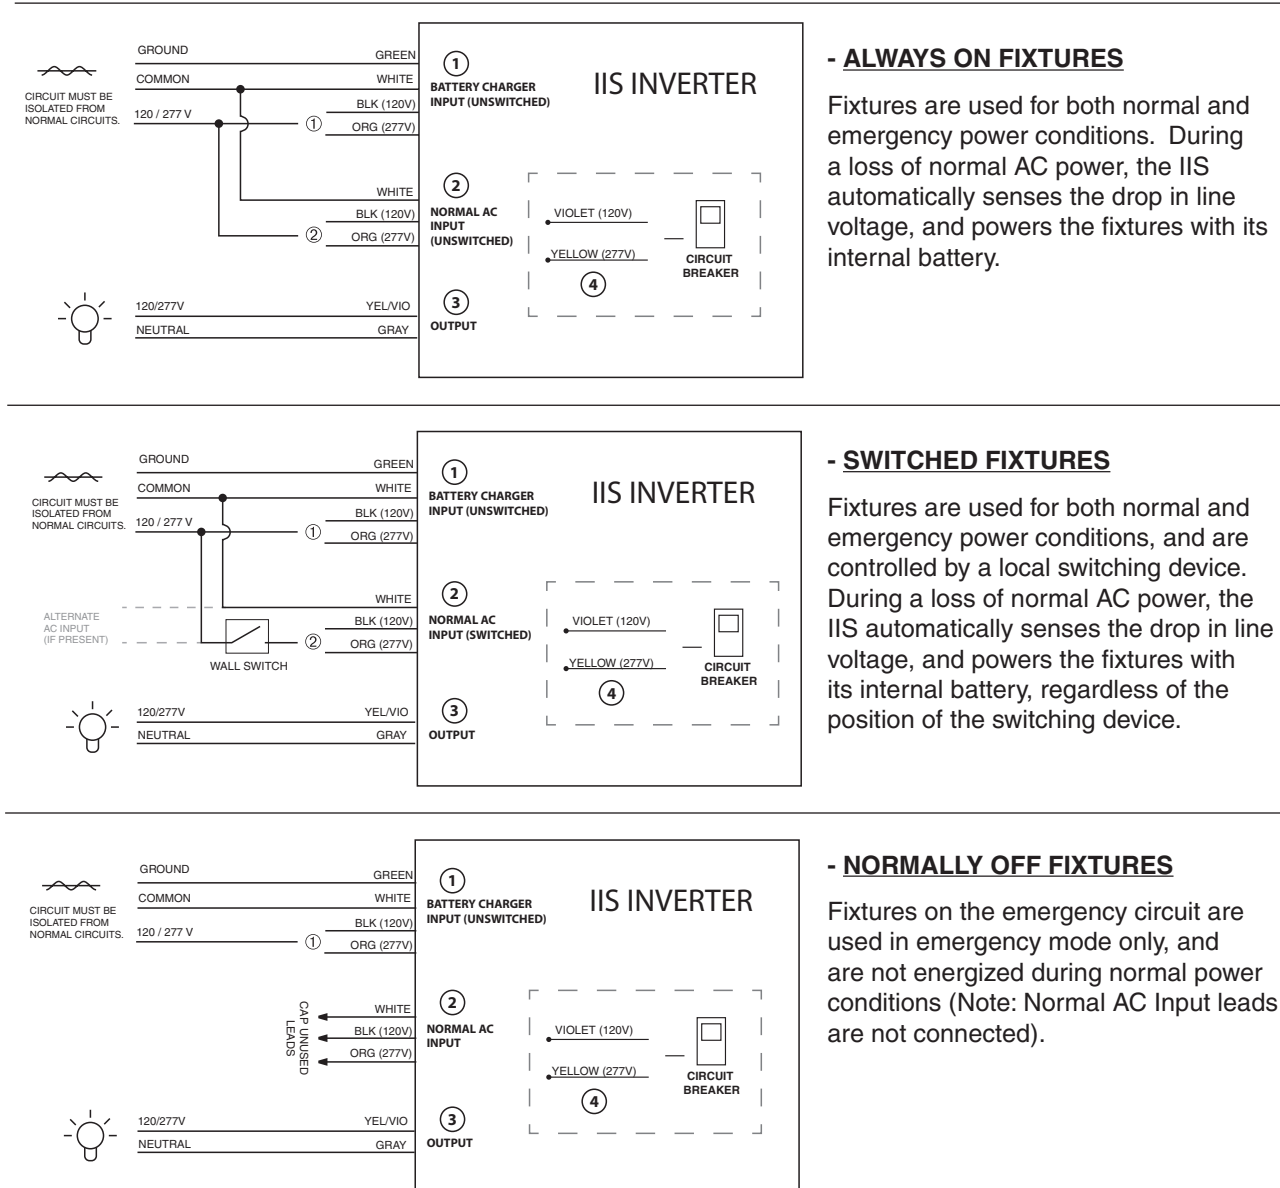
GROUND
COMMON
CIRCUIT MUST BE ISOLATED FROM NORMAL CIRCUITS.
120 / 277 V
GREEN
WHITE
BLK (120V)
① ORG (277V)
WHITE
BLK (120V)
② ORG (277V)
120/277V
NEUTRAL
YEL/VIO
GRAY

① BATTERY CHARGER INPUT (UNSWITCHED)
IIS INVERTER
② NORMAL AC INPUT (UNSWITCHED)
VIOLET (120V)
YELLOW (277V)
CIRCUIT BREAKER
④
③ OUTPUT

- ALWAYS ON FIXTURES

Fixtures are used for both normal and emergency power conditions. During a loss of normal AC power, the IIS automatically senses the drop in line voltage, and powers the fixtures with its internal battery.

GROUND
COMMON
CIRCUIT MUST BE ISOLATED FROM NORMAL CIRCUITS.
120 / 277 V
GREEN
WHITE
BLK (120V)
① ORG (277V)
ALTERNATE AC INPUT (IF PRESENT)
WALL SWITCH
WHITE
BLK (120V)
② ORG (277V)
120/277V
NEUTRAL
YEL/VIO
GRAY

① BATTERY CHARGER INPUT (UNSWITCHED)
IIS INVERTER
② NORMAL AC INPUT (SWITCHED)
VIOLET (120V)
YELLOW (277V)
CIRCUIT BREAKER
④
③ OUTPUT

- SWITCHED FIXTURES

Fixtures are used for both normal and emergency power conditions, and are controlled by a local switching device. During a loss of normal AC power, the IIS automatically senses the drop in line voltage, and powers the fixtures with its internal battery, regardless of the position of the switching device.

GROUND
COMMON
CIRCUIT MUST BE ISOLATED FROM NORMAL CIRCUITS.
120 / 277 V
GREEN
WHITE
BLK (120V)
① ORG (277V)
CAP UNUSED LEADS
WHITE
BLK (120V)
ORG (277V)
120/277V
NEUTRAL
YEL/VIO
GRAY

① BATTERY CHARGER INPUT (UNSWITCHED)
IIS INVERTER
② NORMAL AC INPUT
VIOLET (120V)
YELLOW (277V)
CIRCUIT BREAKER
④
③ OUTPUT

- NORMALLY OFF FIXTURES

Fixtures on the emergency circuit are used in emergency mode only, and are not energized during normal power conditions (Note: Normal AC Input leads are not connected).